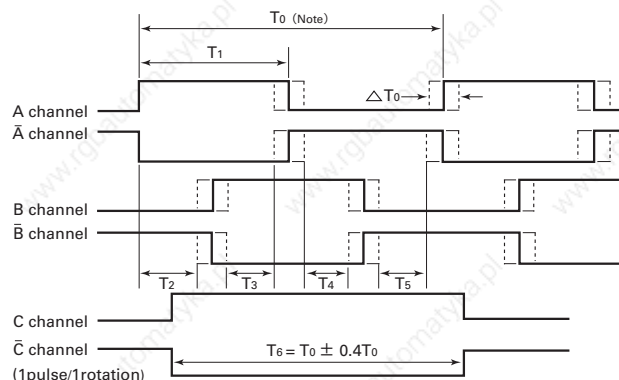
$T_0$ (Note)

$T_1$

$\triangle T_0$

A channel

$\bar{A}$ channel

B channel

$\bar{B}$ channel

$T_2$ $T_3$ $T_4$ $T_5$

C channel

$\bar{C}$ channel

(1pulse/1rotation)

$T_6 = T_0 \pm 0.4T_0$

www.rgbautomatyka.pl